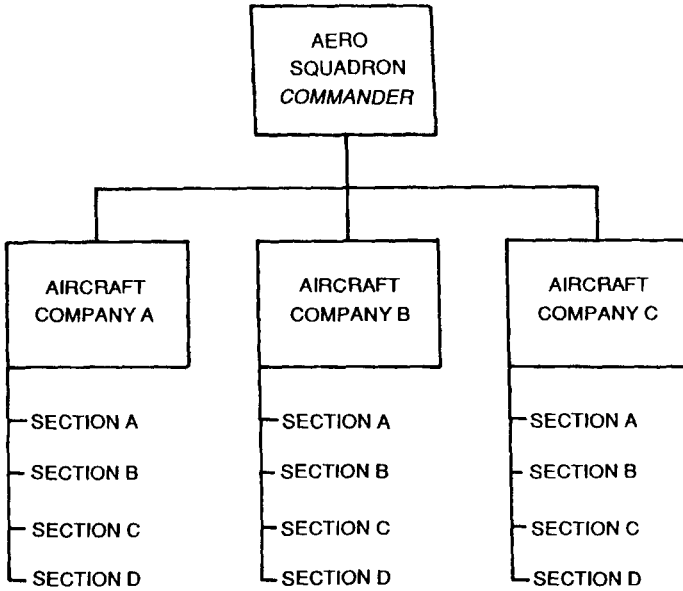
AERO
SQUADRON
*COMMANDER*

AIRCRAFT
COMPANY A

SECTION A
SECTION B
SECTION C
SECTION D

AIRCRAFT
COMPANY B

SECTION A
SECTION B
SECTION C
SECTION D

AIRCRAFT
COMPANY C

SECTION A
SECTION B
SECTION C
SECTION D